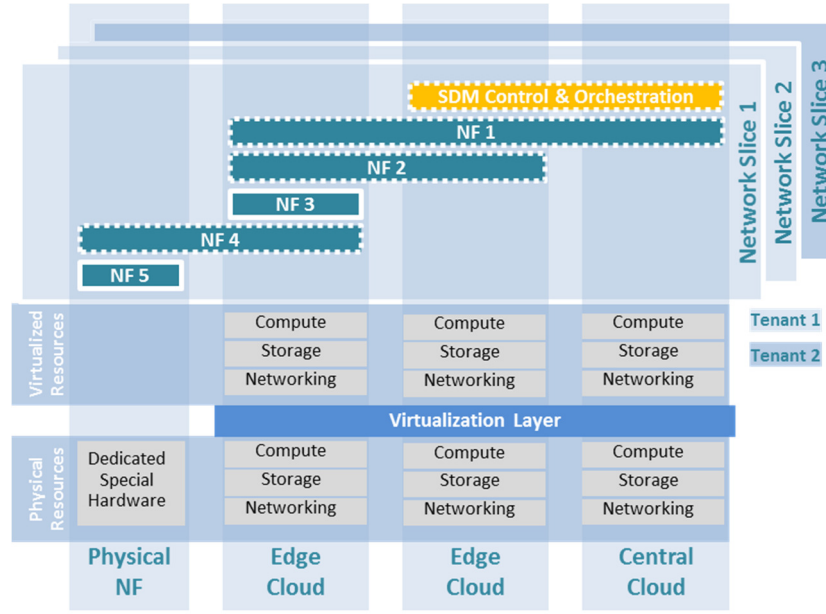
SDM Control & Orchestration

NF 1

NF 2

NF 3

NF 4

NF 5

Network Slice 1

Network Slice 2

Network Slice 3

Virtualized Resources

Compute

Storage

Networking

Compute

Storage

Networking

Compute

Storage

Networking

Tenant 1

Tenant 2

Virtualization Layer

Physical Resources

Dedicated Special Hardware

Compute

Storage

Networking

Compute

Storage

Networking

Compute

Storage

Networking

Physical NF

Edge Cloud

Edge Cloud

Central Cloud